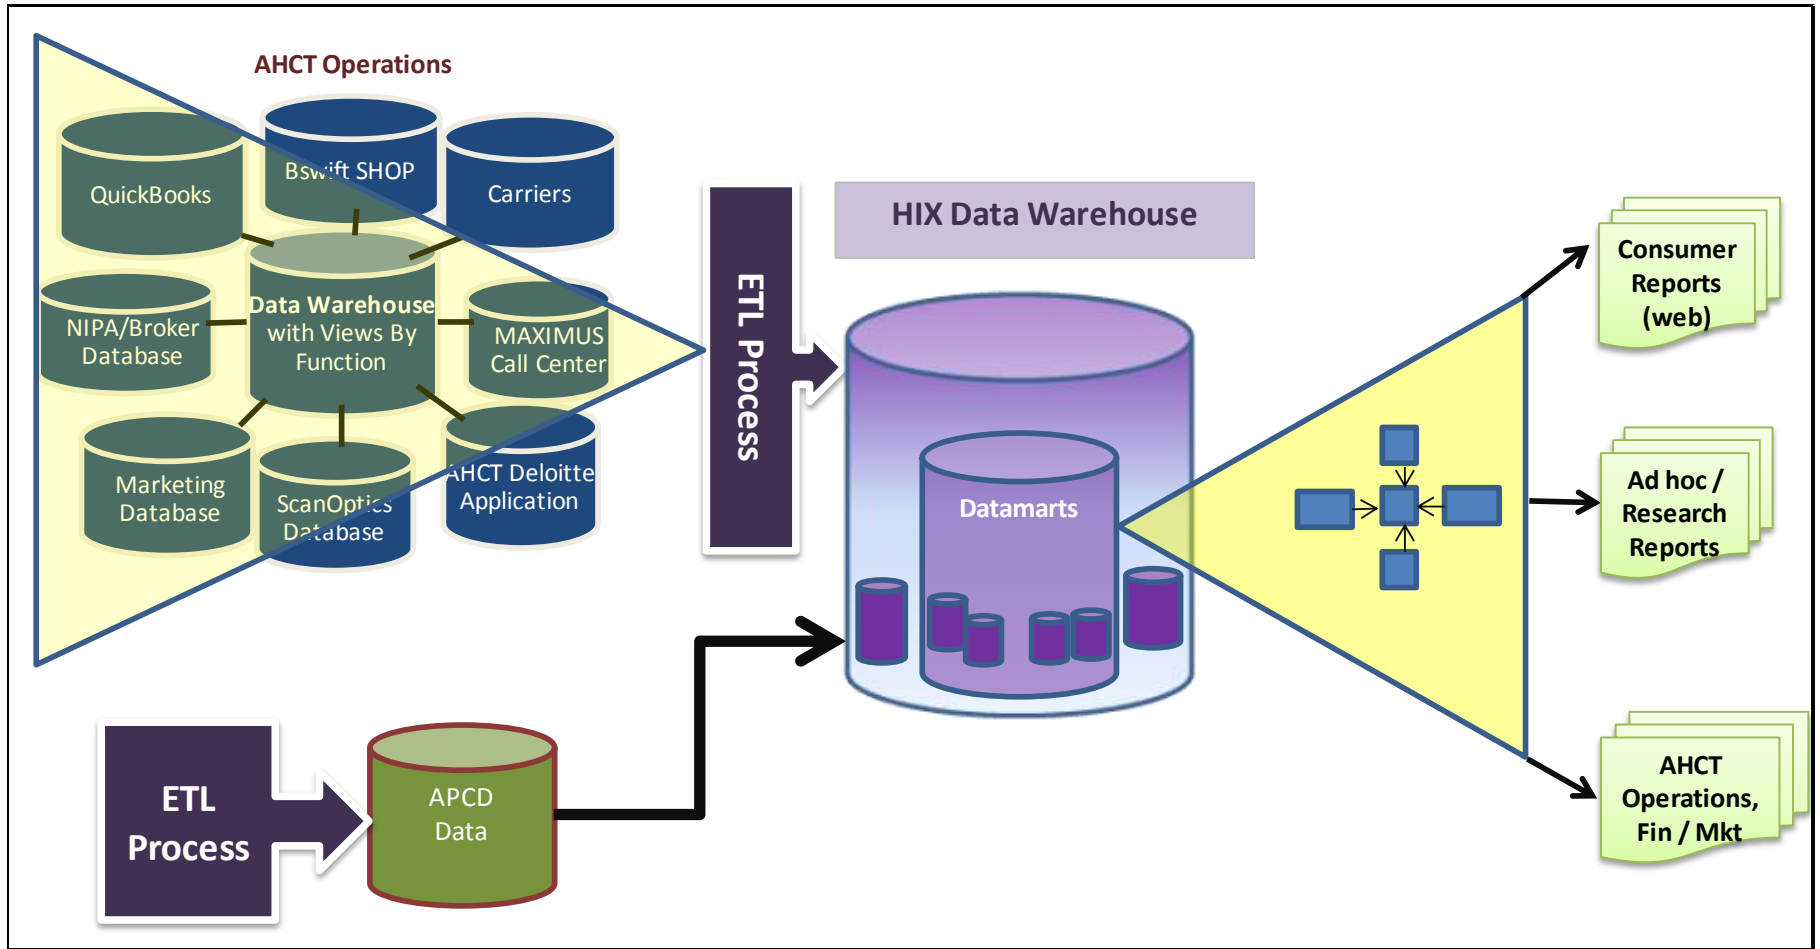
AHCT Operations

QuickBooks

Bswift SHOP

Carriers

NIPA/Broker Database

Data Warehouse with Views By Function

MAXIMUS Call Center

Marketing Database

ScanOptics Database

AHCT Deloitte Application

ETL Process

HIX Data Warehouse

Datamarts

Consumer Reports (web)

Ad hoc / Research Reports

AHCT Operations, Fin / Mkt

ETL Process

APCD Data